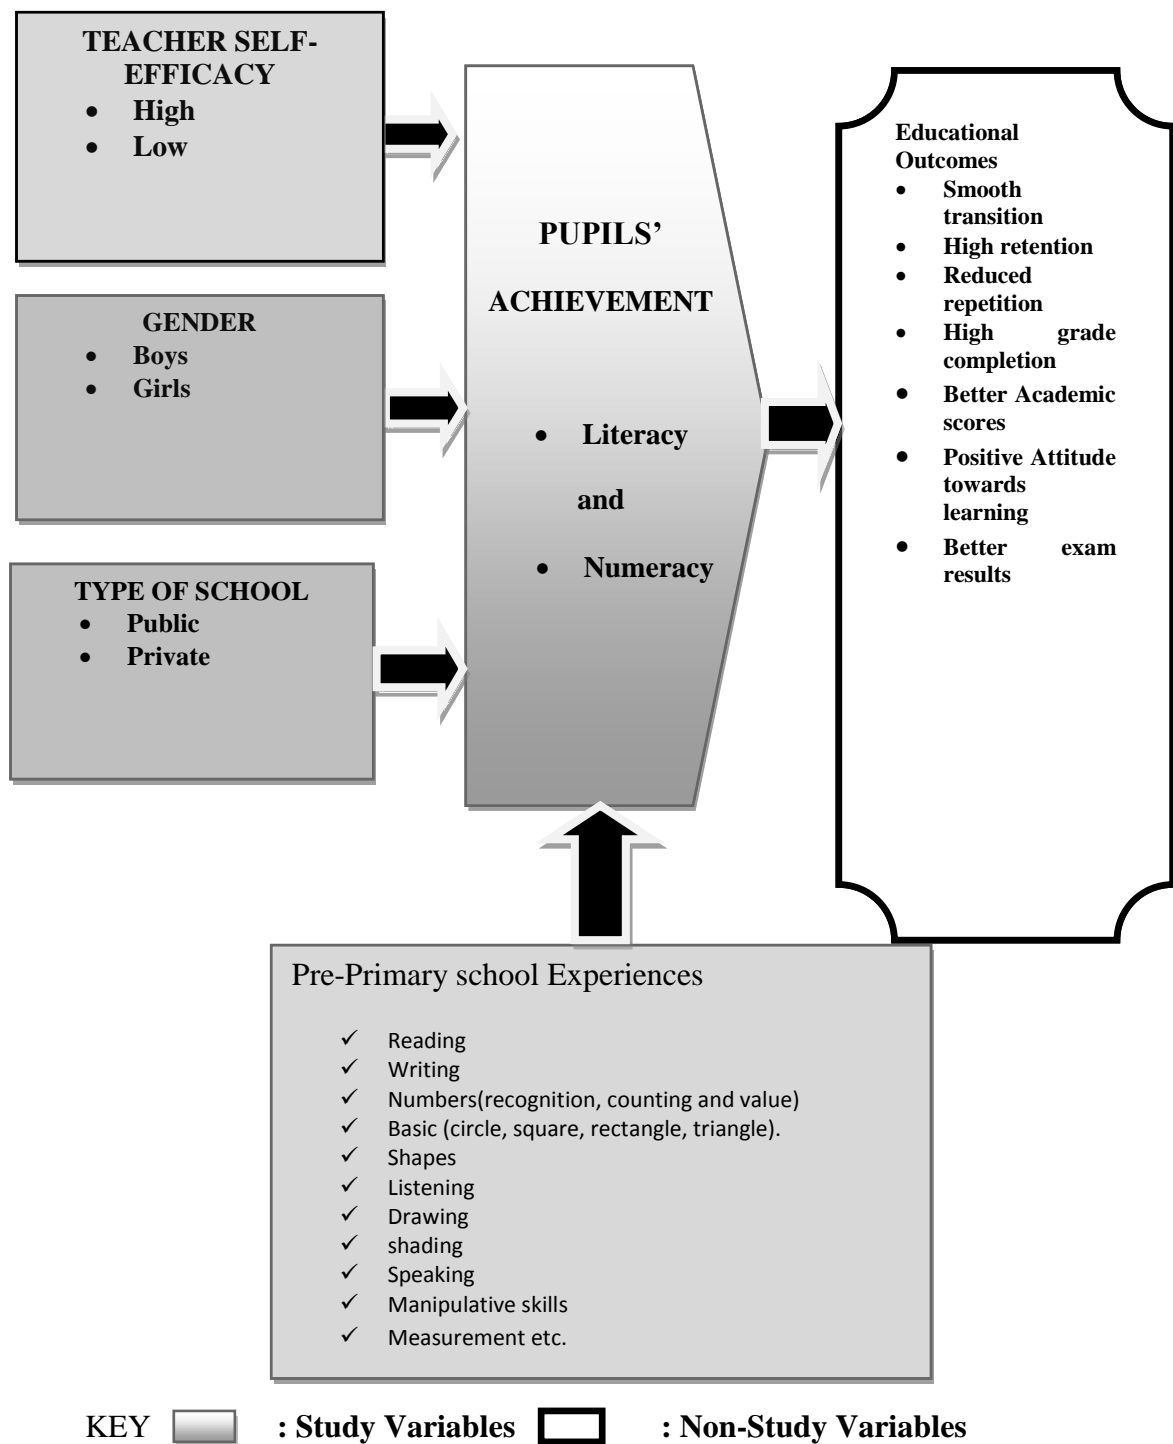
TEACHER SELF-EFFICACY
- High
- Low

GENDER
- Boys
- Girls

TYPE OF SCHOOL
- Public
- Private

PUPILS' ACHIEVEMENT
- Literacy

and

- Numeracy

Educational Outcomes
- Smooth transition
- High retention
- Reduced repetition
- High grade completion
- Better Academic scores
- Positive Attitude towards learning
- Better exam results

Pre-Primary school Experiences
✓ Reading
✓ Writing
✓ Numbers(recognition, counting and value)
✓ Basic (circle, square, rectangle, triangle).
✓ Shapes
✓ Listening
✓ Drawing
✓ shading
✓ Speaking
✓ Manipulative skills
✓ Measurement etc.

KEY : Study Variables : Non-Study Variables